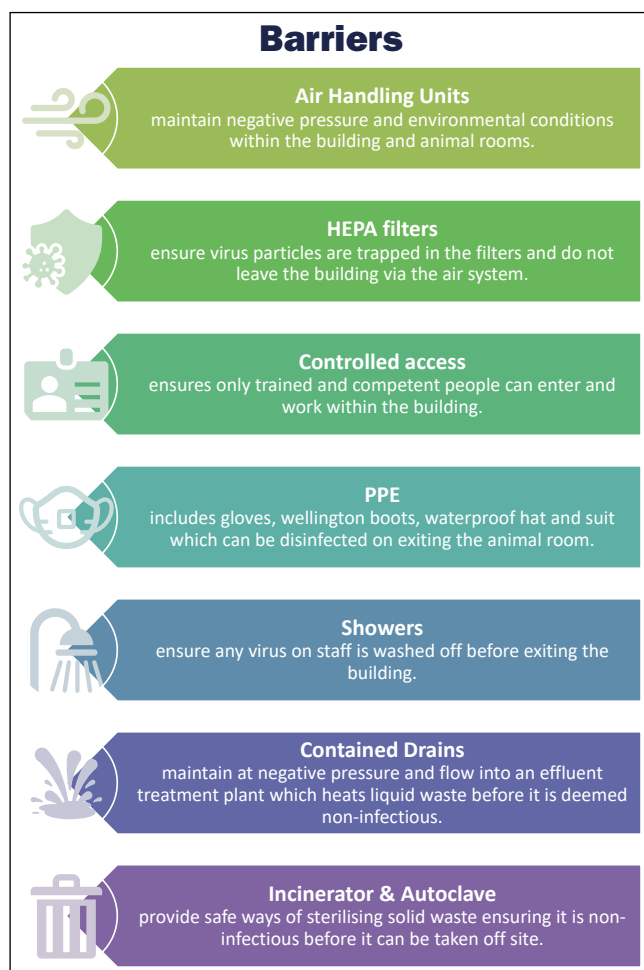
Barriers

Air Handling Units
maintain negative pressure and environmental conditions within the building and animal rooms.

HEPA filters
ensure virus particles are trapped in the filters and do not leave the building via the air system.

Controlled access
ensures only trained and competent people can enter and work within the building.

PPE
includes gloves, wellington boots, waterproof hat and suit which can be disinfected on exiting the animal room.

Showers
ensure any virus on staff is washed off before exiting the building.

Contained Drains
maintain at negative pressure and flow into an effluent treatment plant which heats liquid waste before it is deemed non-infectious.

Incinerator & Autoclave
provide safe ways of sterilising solid waste ensuring it is non-infectious before it can be taken off site.